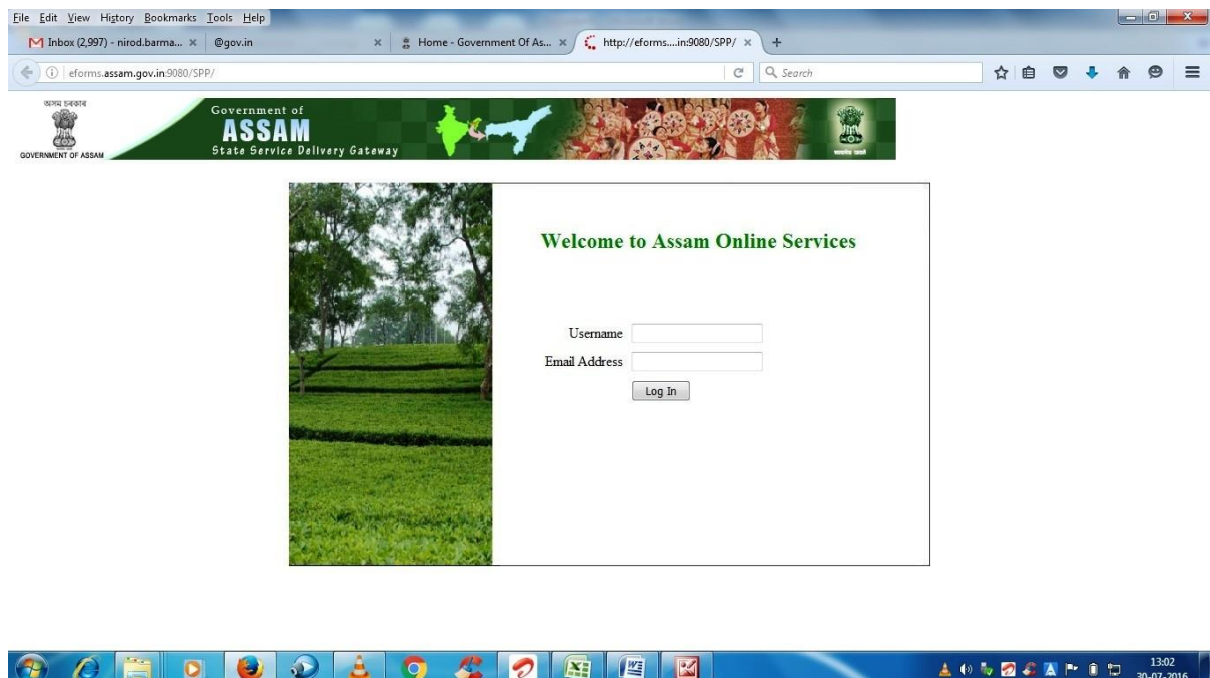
File Edit View History Bookmarks Tools Help

Inbox (2,997) - nirod.barma... × @gov.in × Home - Government Of As... × http://eforms....in:9080/SPP/ × +

eforms.assam.gov.in:9080/SPP/

Search

অসম চৰকাৰ
GOVERNMENT OF ASSAM

Government of
ASSAM
State Service Delivery Gateway

Welcome to Assam Online Services

Username
Email Address
Log In

13:02
30-07-2016